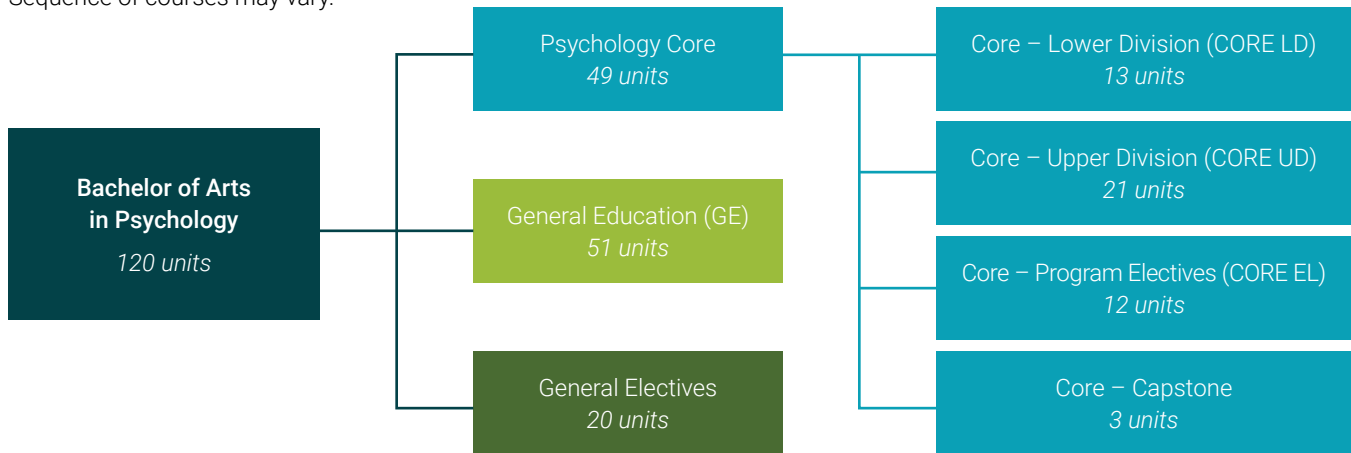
Sequence of courses may vary.

Bachelor of Arts in Psychology
120 units

Psychology Core
49 units

General Education (GE)
51 units

General Electives
20 units

Core – Lower Division (CORE LD)
13 units

Core – Upper Division (CORE UD)
21 units

Core – Program Electives (CORE EL)
12 units

Core – Capstone
3 units